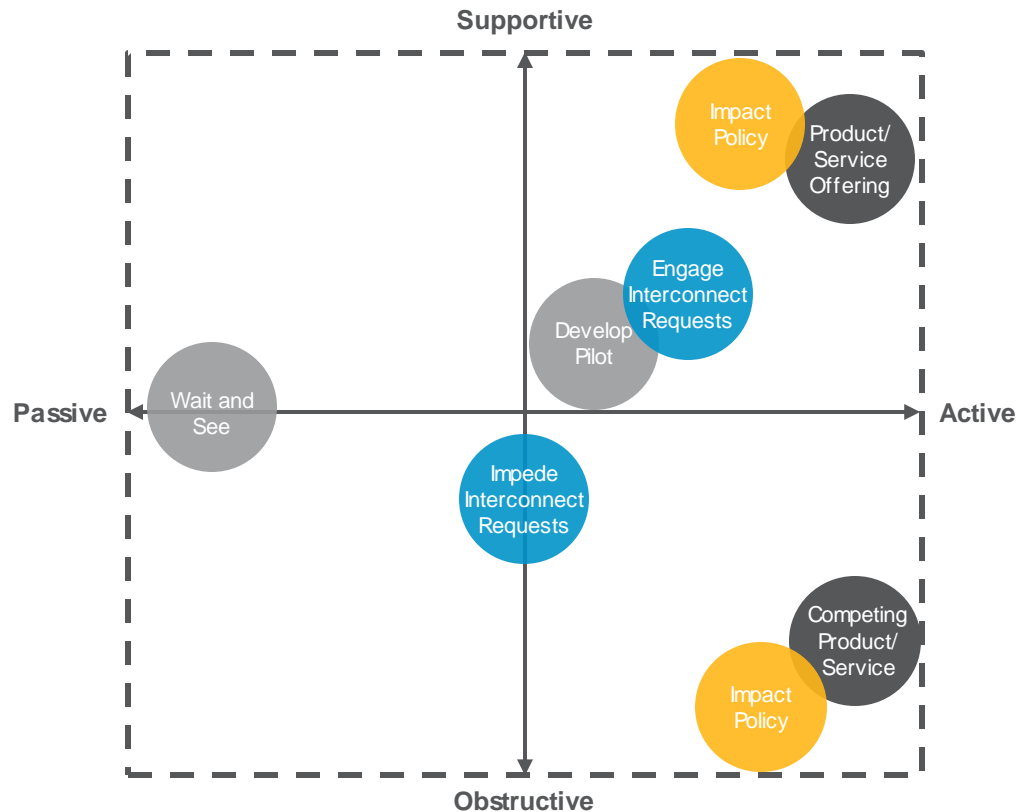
Supportive

Impact Policy

Product/ Service Offering

Engage Interconnect Requests

Develop Pilot

Passive

Wait and See

Active

Impede Interconnect Requests

Competing Product/ Service

Impact Policy

Obstructive